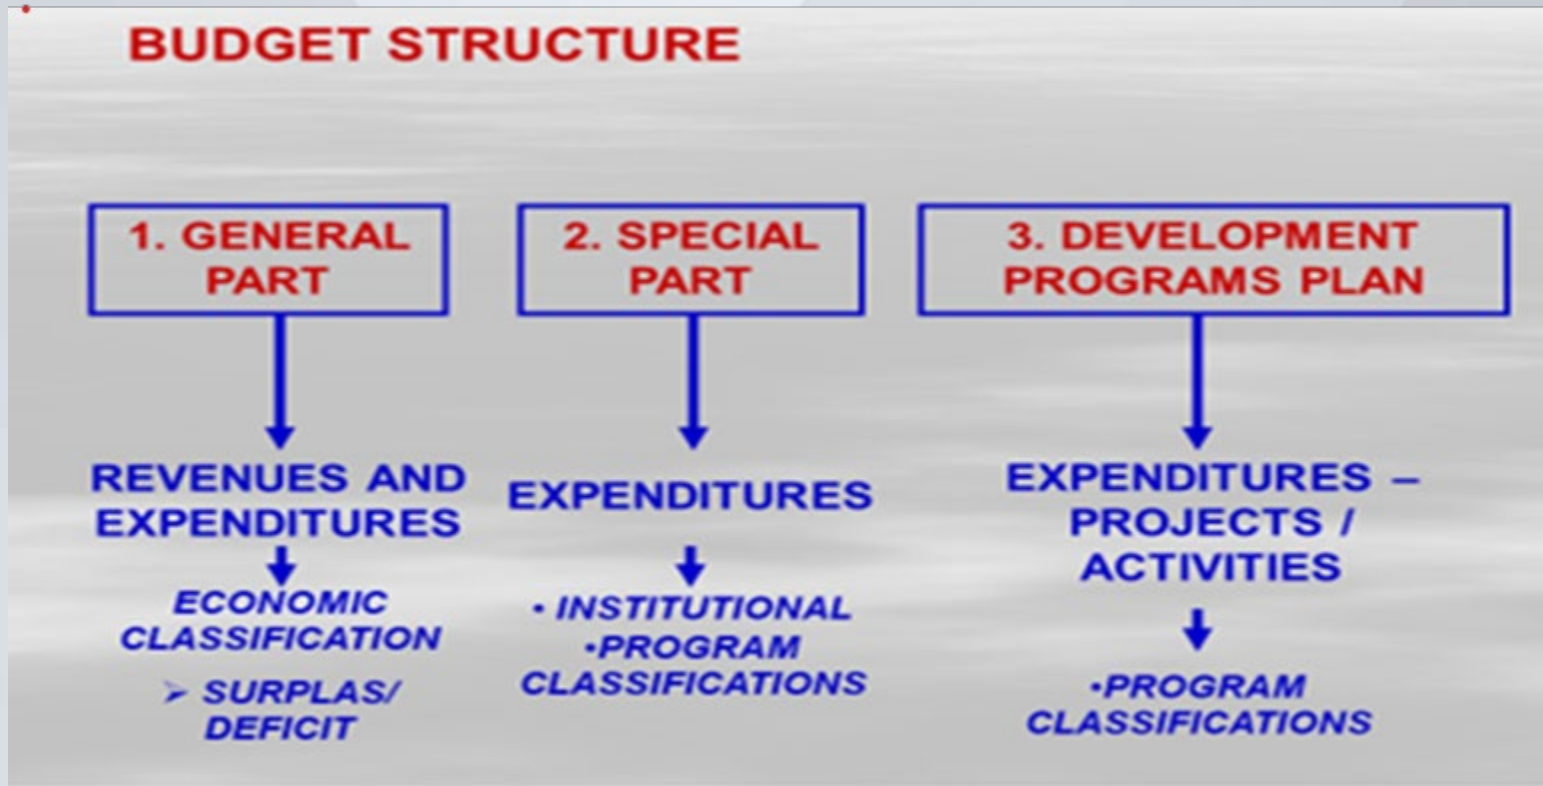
BUDGET STRUCTURE

1. GENERAL PART

REVENUES AND EXPENDITURES

ECONOMIC CLASSIFICATION

➢ SURPLAS/ DEFICIT

2. SPECIAL PART

EXPENDITURES

• INSTITUTIONAL
•PROGRAM CLASSIFICATIONS

3. DEVELOPMENT PROGRAMS PLAN

EXPENDITURES – PROJECTS / ACTIVITIES

•PROGRAM CLASSIFICATIONS